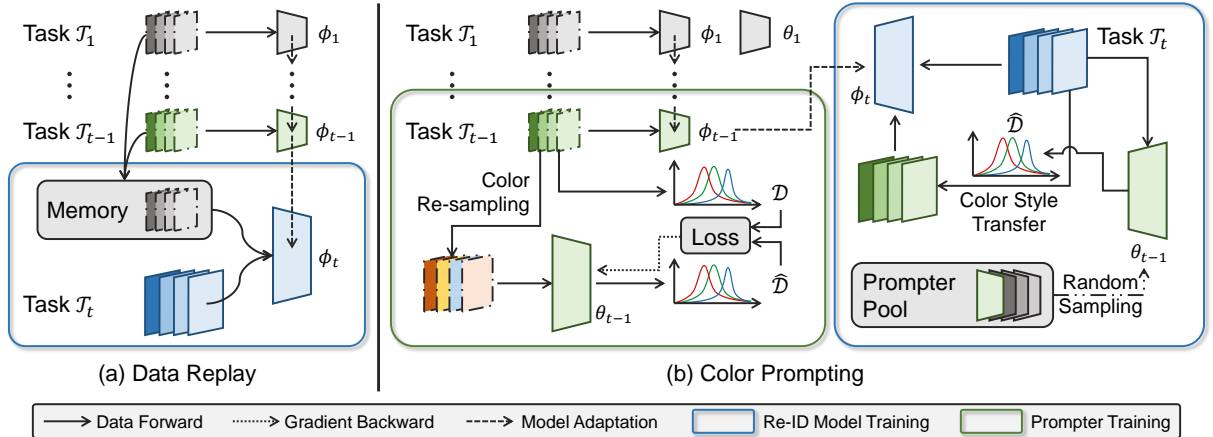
Task $\mathcal{T}_1$

$\phi_1$

Task $\mathcal{T}_{t-1}$

$\phi_{t-1}$

Memory

$\phi_t$

Task $\mathcal{T}_t$

(a) Data Replay

Task $\mathcal{T}_1$

$\phi_1$

$\theta_1$

Task $\mathcal{T}_{t-1}$

$\phi_{t-1}$

Color Re-sampling

$\mathcal{D}$

Loss

$\widehat{\mathcal{D}}$

$\theta_{t-1}$

$\phi_t$

Task $\mathcal{T}_t$

$\widehat{\mathcal{D}}$

Color Style Transfer

$\theta_{t-1}$

Prompter Pool

Random Sampling

(b) Color Prompting

Data Forward

Gradient Backward

Model Adaptation

Re-ID Model Training

Prompter Training